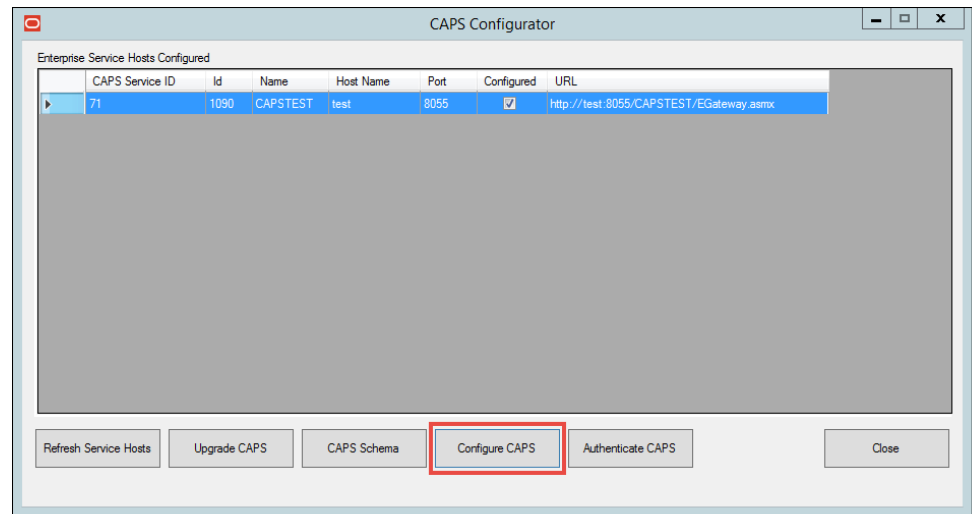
CAPS Configurator

Enterprise Service Hosts Configured

| | CAPS Service ID | Id | Name | Host Name | Port | Configured | URL |
|---|---|---|---|---|---|---|---|
| ▶ | 71 | 1090 | CAPSTEST | test | 8055 | ☑ | http://test:8055/CAPSTEST/EGateway.asmx |

Refresh Service Hosts Upgrade CAPS CAPS Schema Configure CAPS Authenticate CAPS Close